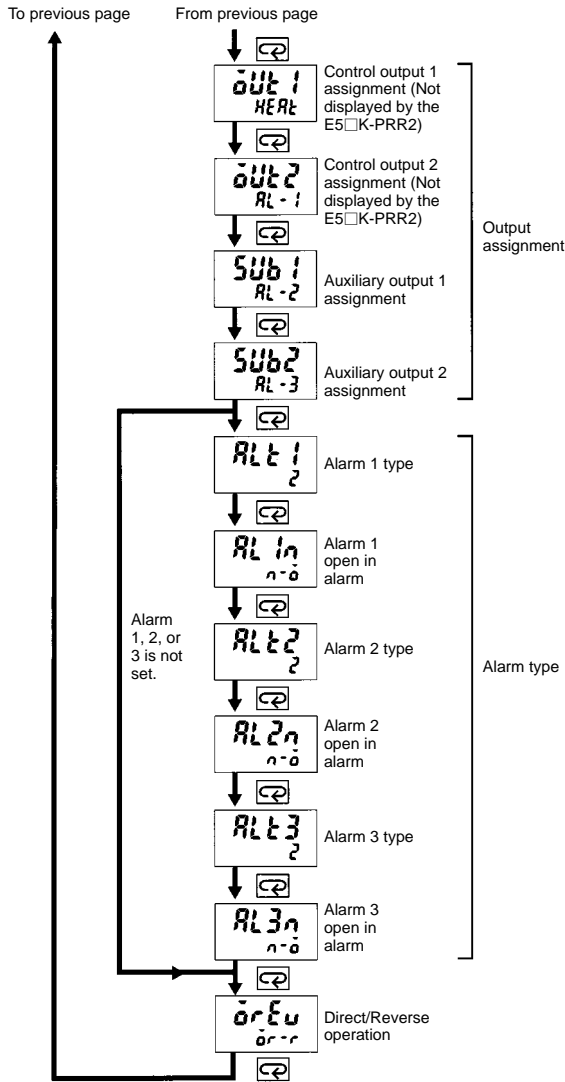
To previous page

From previous page

ŏUt 1
HEAt

Control output 1 assignment (Not displayed by the E5□K-PRR2)

ŏUt 2
AL-1

Control output 2 assignment (Not displayed by the E5□K-PRR2)

SUb 1
AL-2

Auxiliary output 1 assignment

SUb2
AL-3

Auxiliary output 2 assignment

Output assignment

ALt 1
2

Alarm 1 type

AL 1n
n-ŏ

Alarm 1 open in alarm

Alarm 1, 2, or 3 is not set.

ALt2
2

Alarm 2 type

AL2n
n-ŏ

Alarm 2 open in alarm

Alarm type

ALt3
2

Alarm 3 type

AL3n
n-ŏ

Alarm 3 open in alarm

ŏrEu
ŏr-r

Direct/Reverse operation